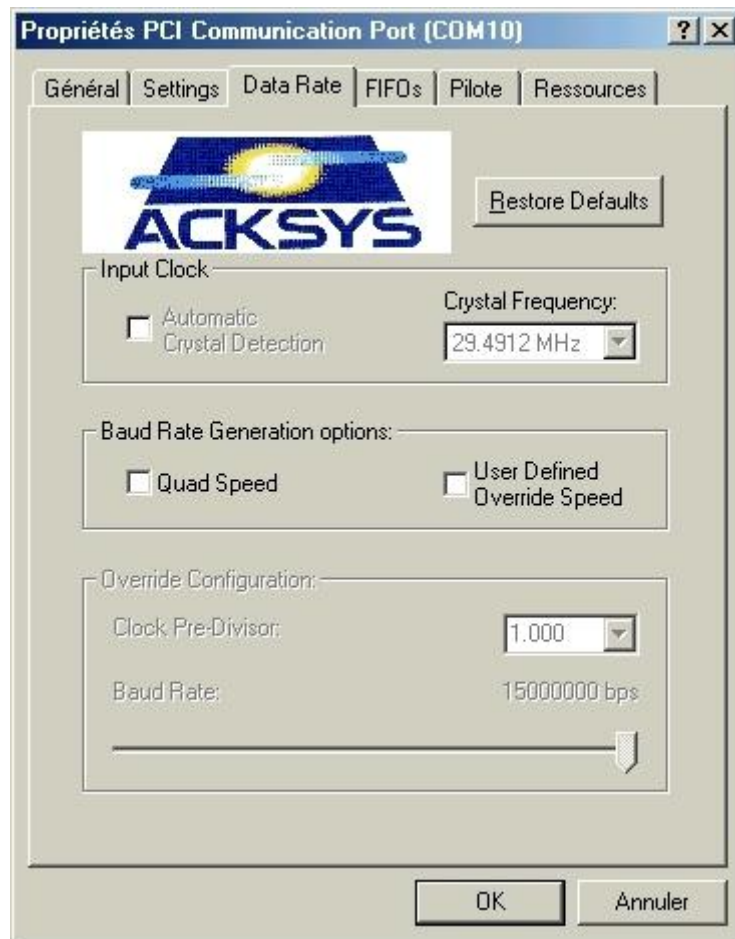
Propriétés PCI Communication Port (COM10)

?

Général | Settings | Data Rate | FIFOs | Pilote | Ressources

ACKSYS

Restore Defaults

Input Clock

Automatic Crystal Detection

Crystal Frequency:

29.4912 MHz

Baud Rate Generation options:

Quad Speed

User Defined Override Speed

Override Configuration:

Clock Pre-Divisor:

1.000

Baud Rate:

15000000 bps

OK

Annuler